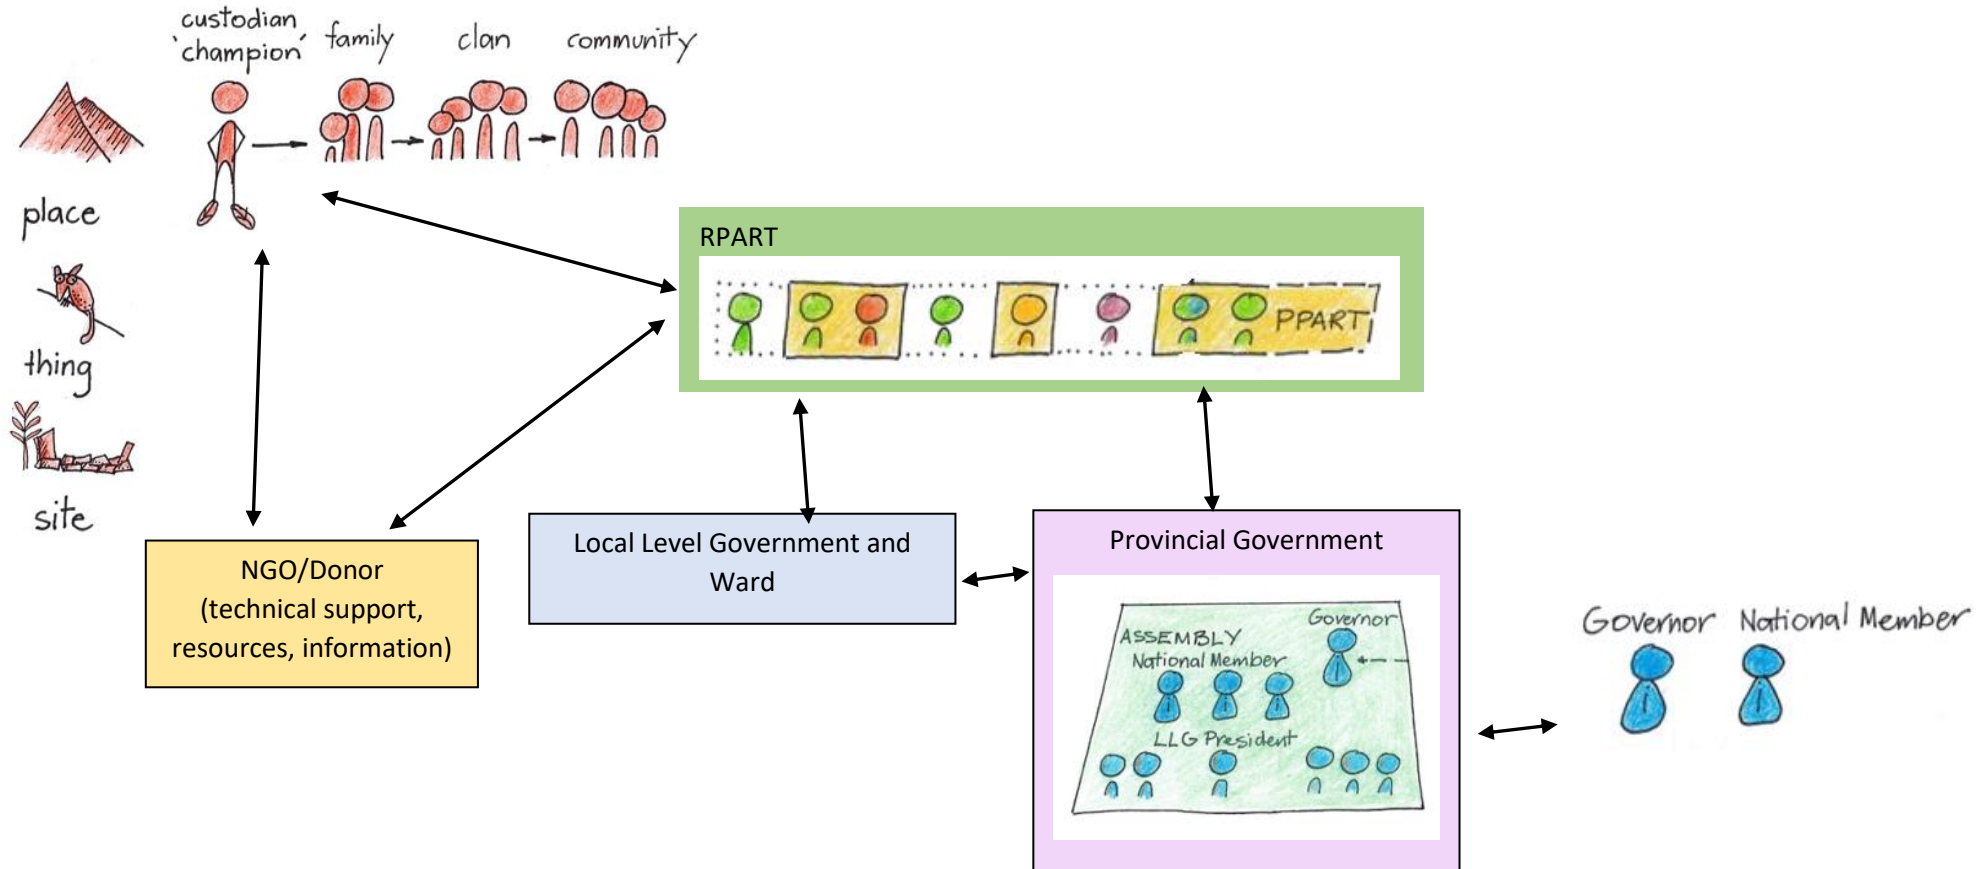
custodian
'champion'

family

clan

community

place

thing

site

RPART

PPART

NGO/Donor
(technical support, resources, information)

Local Level Government and Ward

Provincial Government

ASSEMBLY

Governor

National Member

LLG President

Governor

National Member